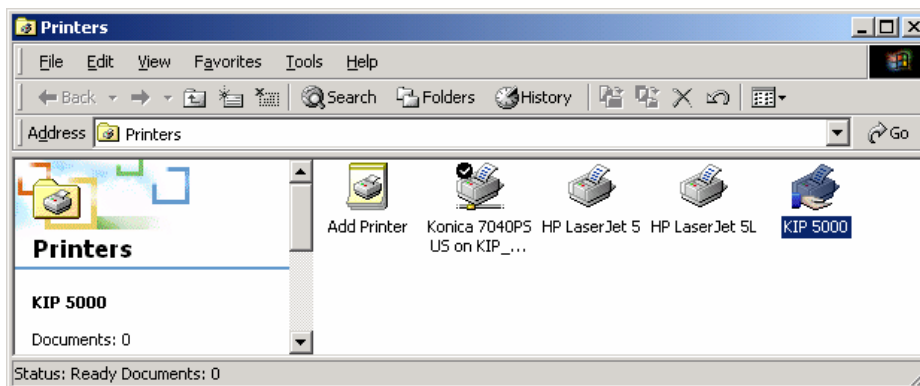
Printers

File Edit View Favorites Tools Help

Back Search Folders History

Address Printers

Go

Printers

KIP 5000

Documents: 0

Add Printer

Konica 7040PS US on KIP_...

HP LaserJet 5

HP LaserJet 5L

KIP 5000

Status: Ready Documents: 0